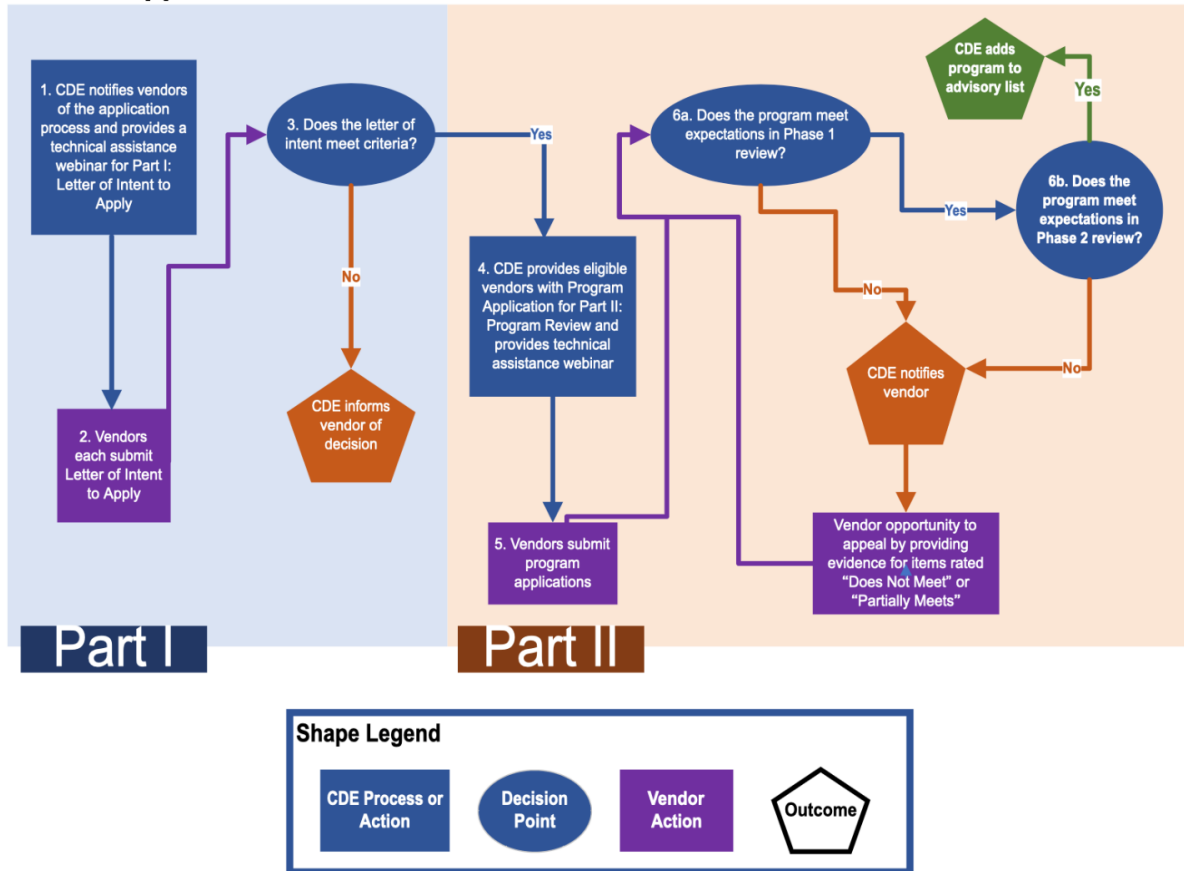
1. CDE notifies vendors of the application process and provides a technical assistance webinar for Part I: Letter of Intent to Apply

2. Vendors each submit Letter of Intent to Apply

3. Does the letter of intent meet criteria?

Yes

No

CDE informs vendor of decision

4. CDE provides eligible vendors with Program Application for Part II: Program Review and provides technical assistance webinar

5. Vendors submit program applications

6a. Does the program meet expectations in Phase 1 review?

Yes

No

6b. Does the program meet expectations in Phase 2 review?

Yes

No

CDE adds program to advisory list

CDE notifies vendor

Vendor opportunity to appeal by providing evidence for items rated "Does Not Meet" or "Partially Meets"

Part I

Part II

Shape Legend

CDE Process or Action

Decision Point

Vendor Action

Outcome